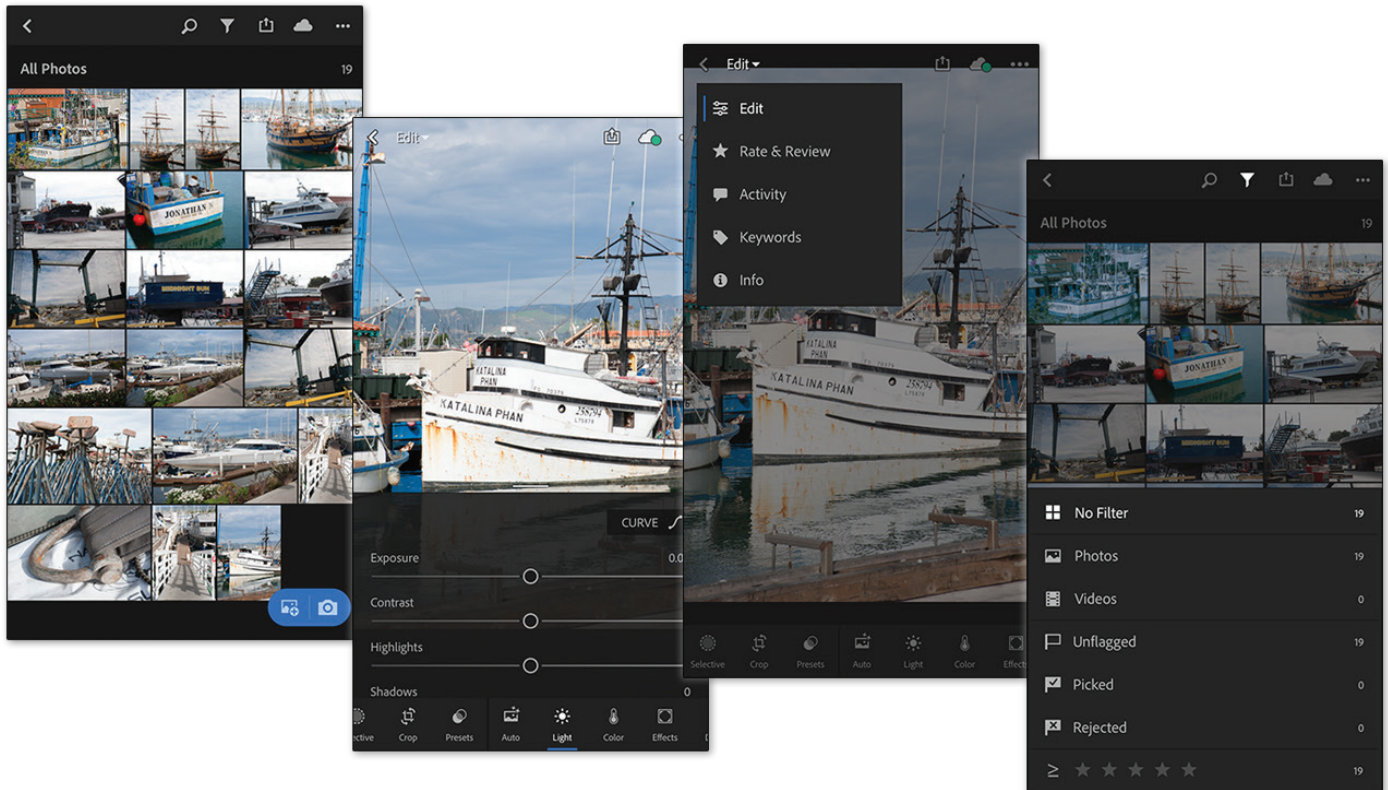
All Photos 19

JONATHAN

MIDNIGHT SUN

Edit

CURVE

Exposure 0.0

Contrast

Highlights

Shadows 0

ective Crop Presets Auto Light Color Effects

KATALINA PHAN

Edit

Edit

Rate & Review

Activity

Keywords

Info

Selective Crop Presets Auto Light Color Effect

All Photos 19

No Filter 19

Photos 19

Videos 0

Unflagged 19

Picked 0

Rejected 0

≥ 19